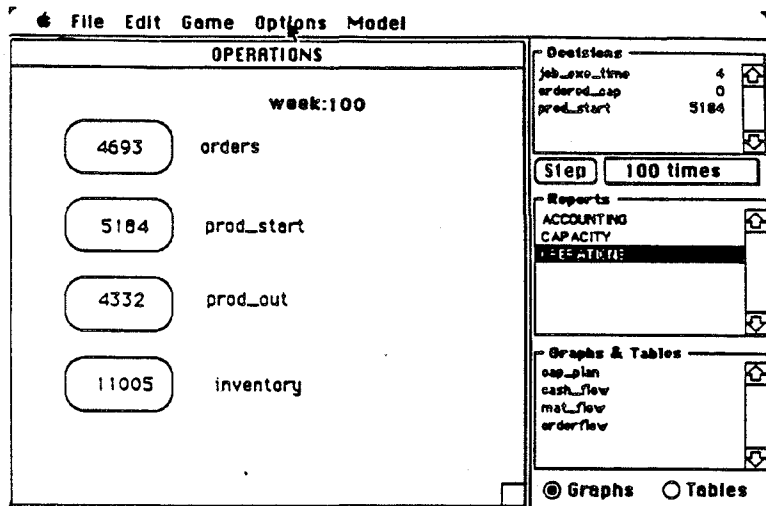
File Edit Game Options Model

OPERATIONS

week:100

4693 orders

5184 prod_start

4332 prod_out

11005 inventory

Decisions
job_exo_time 4
ordered_cap 0
prod_start 5184

Step 100 times

Reports
ACCOUNTING
CAPACITY
OPERATIONS

Graphs & Tables
cap_plan
cash_flow
mat_flow
orderflow

Graphs Tables